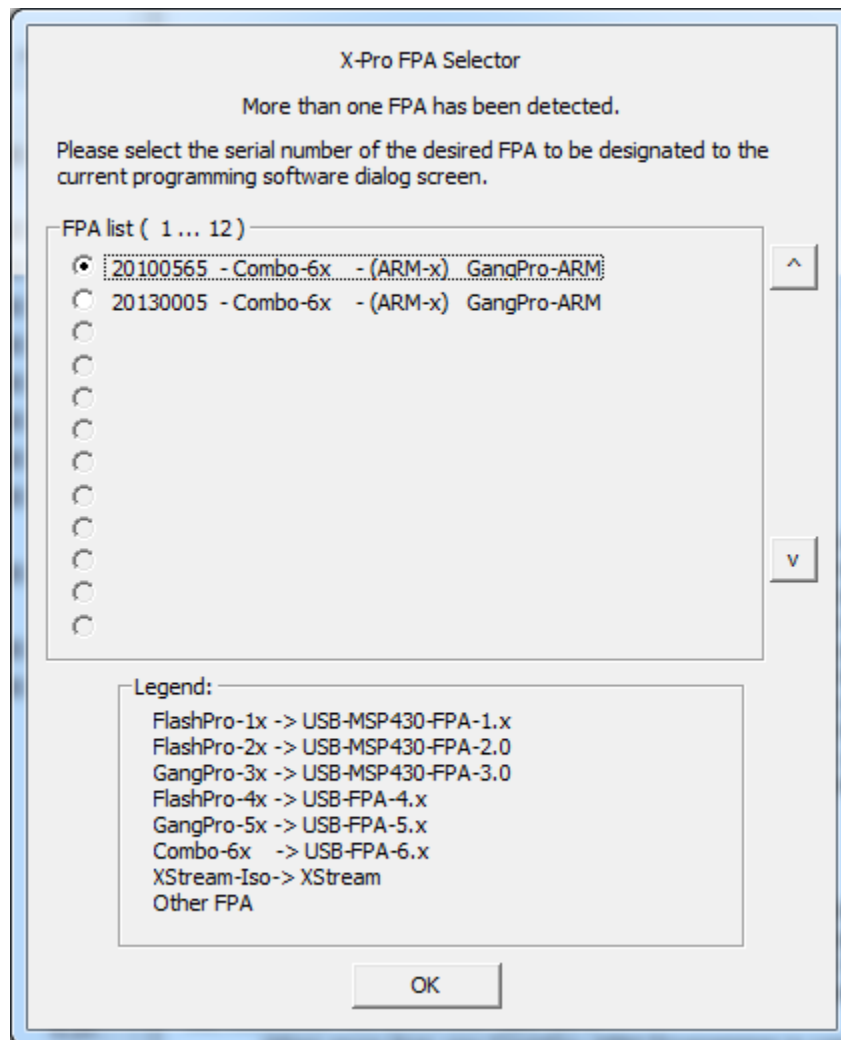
X-Pro FPA Selector

More than one FPA has been detected.

Please select the serial number of the desired FPA to be designated to the current programming software dialog screen.

FPA list ( 1 ... 12 )

20100565 - Combo-6x - (ARM-x) GangPro-ARM
20130005 - Combo-6x - (ARM-x) GangPro-ARM

^

v

Legend:

FlashPro-1x -> USB-MSP430-FPA-1.x
FlashPro-2x -> USB-MSP430-FPA-2.0
GangPro-3x -> USB-MSP430-FPA-3.0
FlashPro-4x -> USB-FPA-4.x
GangPro-5x -> USB-FPA-5.x
Combo-6x -> USB-FPA-6.x
XStream-Iso-> XStream
Other FPA

OK